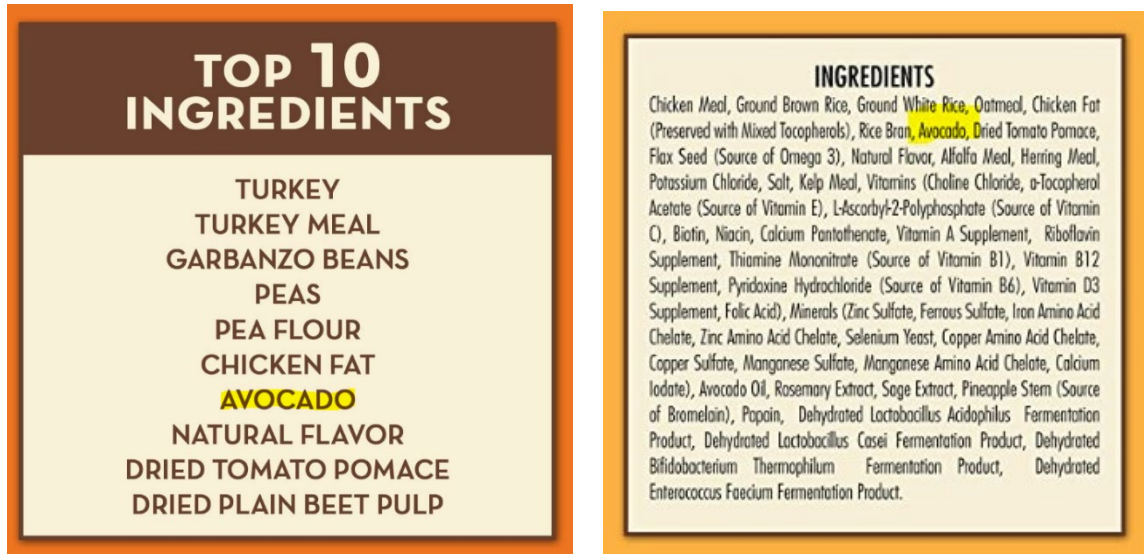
TOP 10 INGREDIENTS

TURKEY
TURKEY MEAL
GARBANZO BEANS
PEAS
PEA FLOUR
CHICKEN FAT
AVOCADO
NATURAL FLAVOR
DRIED TOMATO POMACE
DRIED PLAIN BEET PULP

INGREDIENTS

Chicken Meal, Ground Brown Rice, Ground White Rice, Oatmeal, Chicken Fat (Preserved with Mixed Tocopherols), Rice Bran, Avocado, Dried Tomato Pomace, Flax Seed (Source of Omega 3), Natural Flavor, Alfalfa Meal, Herring Meal, Potassium Chloride, Salt, Kelp Meal, Vitamins (Choline Chloride, a-Tocopherol Acetate (Source of Vitamin E), L-Ascorbyl-2-Polyphosphate (Source of Vitamin C), Biotin, Niacin, Calcium Pantothenate, Vitamin A Supplement, Riboflavin Supplement, Thiamine Mononitrate (Source of Vitamin B1), Vitamin B12 Supplement, Pyridoxine Hydrochloride (Source of Vitamin B6), Vitamin D3 Supplement, Folic Acid), Minerals (Zinc Sulfate, Ferrous Sulfate, Iron Amino Acid Chelate, Zinc Amino Acid Chelate, Selenium Yeast, Copper Amino Acid Chelate, Copper Sulfate, Manganese Sulfate, Manganese Amino Acid Chelate, Calcium Iodate), Avocado Oil, Rosemary Extract, Sage Extract, Pineapple Stem (Source of Bromelain), Papain, Dehydrated Lactobacillus Acidophilus Fermentation Product, Dehydrated Lactobacillus Casei Fermentation Product, Dehydrated Bifidobacterium Thermophilum Fermentation Product, Dehydrated Enterococcus Faecium Fermentation Product.